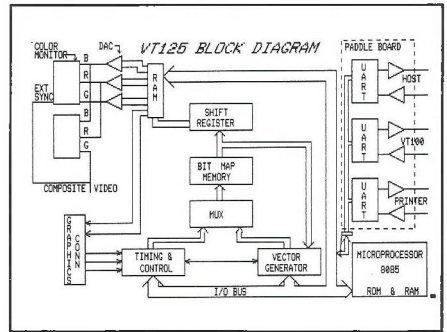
VT125 BLOCK DIAGRAM

COLOR MONITOR

DAC

B

R

G

EXT SYNC

B

R

G

COMPOSITE VIDEO

RAM

SHIFT REGISTER

BIT MAP MEMORY

MUX

GRAPHICS CONN

TIMING & CONTROL

VECTOR GENERATOR

I/O BUS

PADDLE BOARD

UART

HOST

UART

VT100

UART

PRINTER

MICROPROCESSOR 8085

ROM & RAM